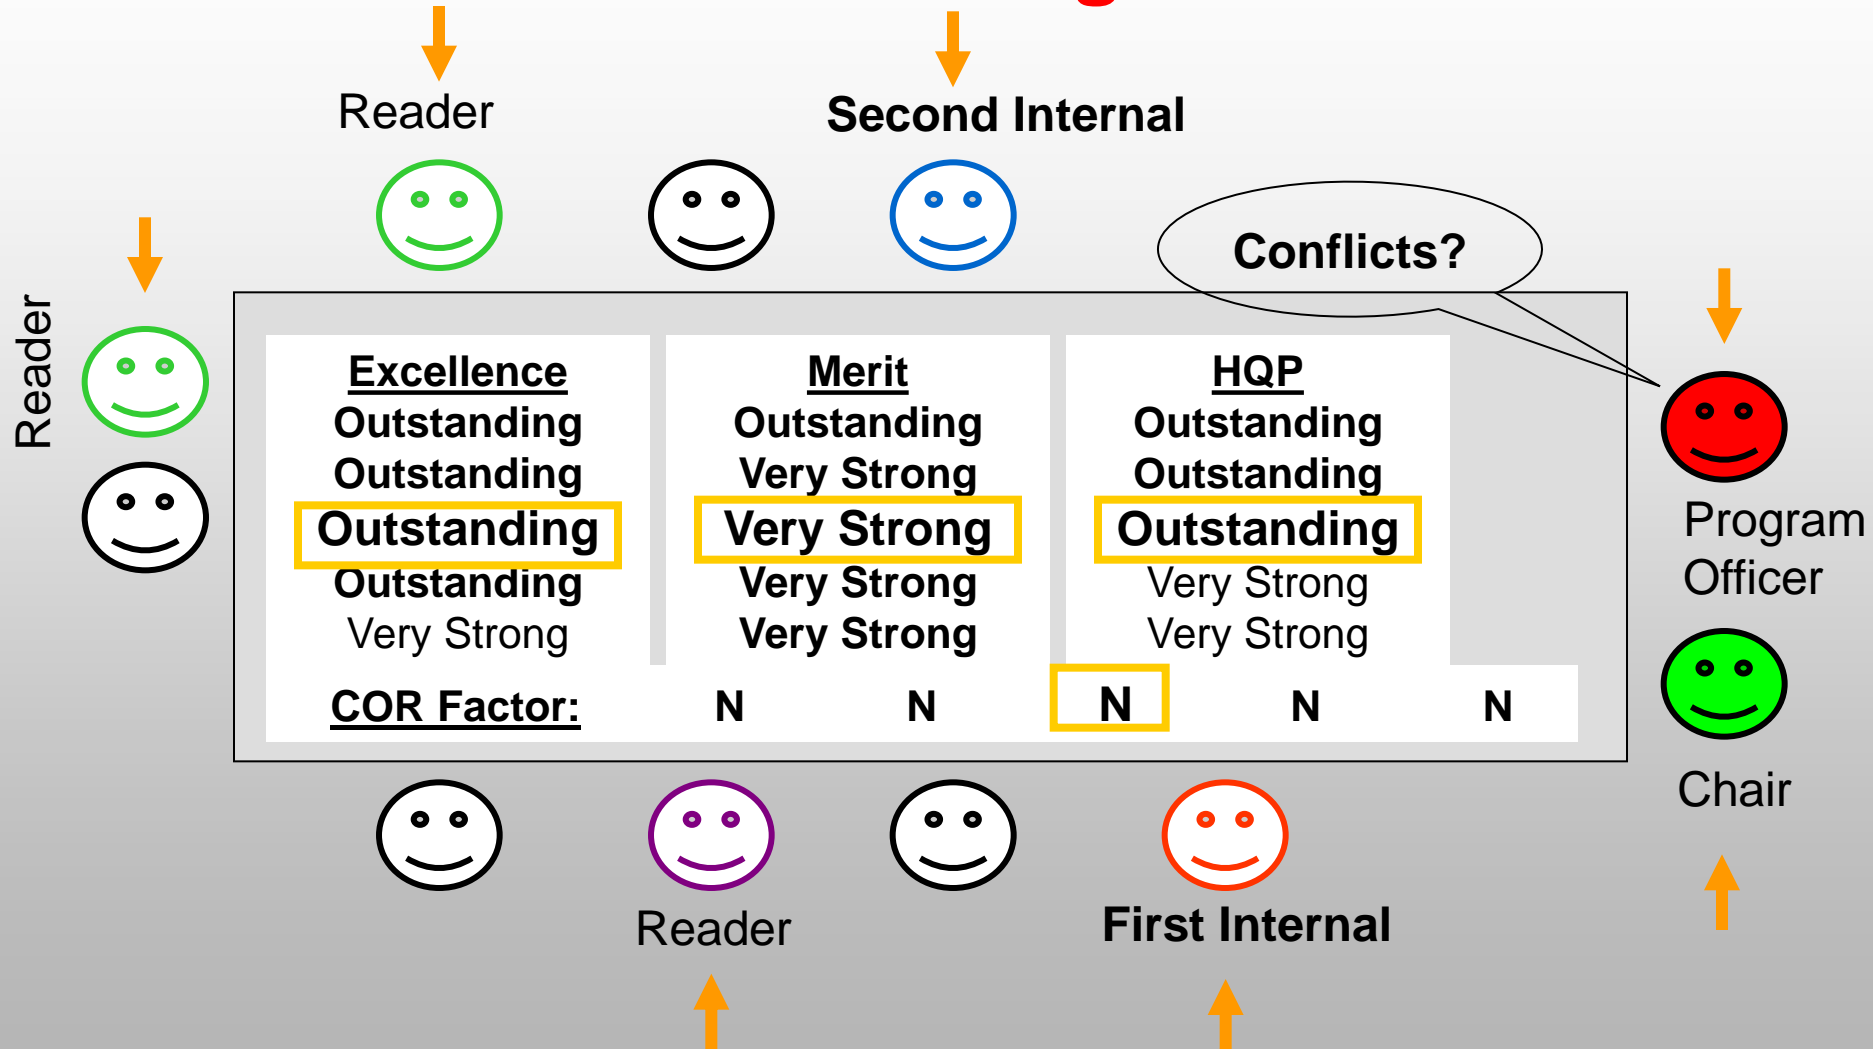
Reader

Second Internal

Reader

Conflicts?

Excellence
Outstanding
Outstanding
Outstanding
Outstanding
Very Strong

Merit
Outstanding
Very Strong
Very Strong
Very Strong
Very Strong

HQP
Outstanding
Outstanding
Outstanding
Very Strong
Very Strong

COR Factor: N N N N N

Program Officer

Chair

Reader

First Internal